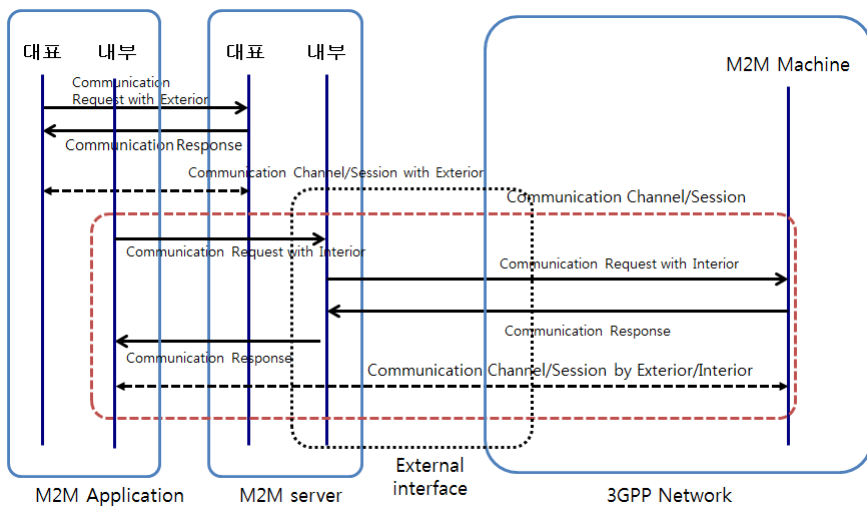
대표 내부 대표 내부 M2M Machine

Communication Request with Exterior

Communication Response

Communication Channel/Session with Exterior

Communication Channel/Session

Communication Request with Interior

Communication Request with Interior

Communication Response

Communication Response

Communication Channel/Session by Exterior/Interior

M2M Application M2M server External interface 3GPP Network